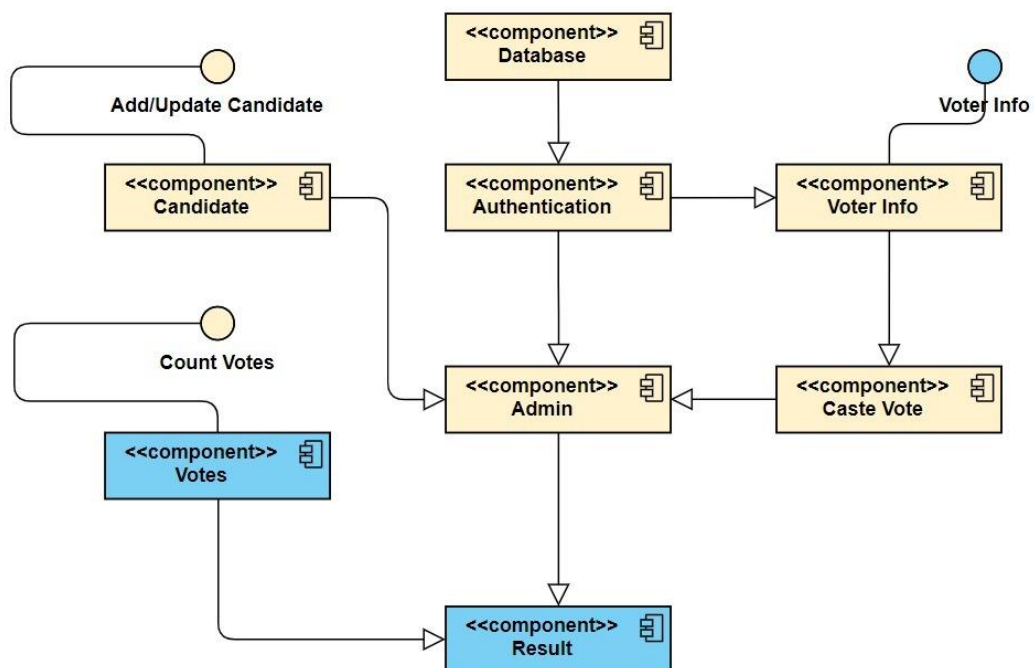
<<component>>
Database

Add/Update Candidate

Voter Info

<<component>>
Candidate

<<component>>
Authentication

<<component>>
Voter Info

Count Votes

<<component>>
Admin

<<component>>
Caste Vote

<<component>>
Votes

<<component>>
Result